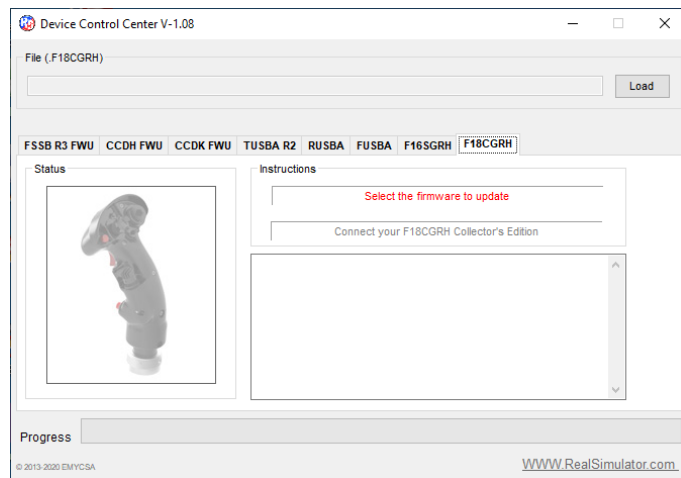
Device Control Center V-1.08

File (.F18CGRH)

Load

FSSB R3 FWU | CCDH FWU | CCDK FWU | TUSBA R2 | RUSBA | FUSBA | F16SGRH | F18CGRH

Status

Instructions

Select the firmware to update

Connect your F18CGRH Collector's Edition

Progress

© 2013-2020 EMYCSA

WWW.RealSimulator.com